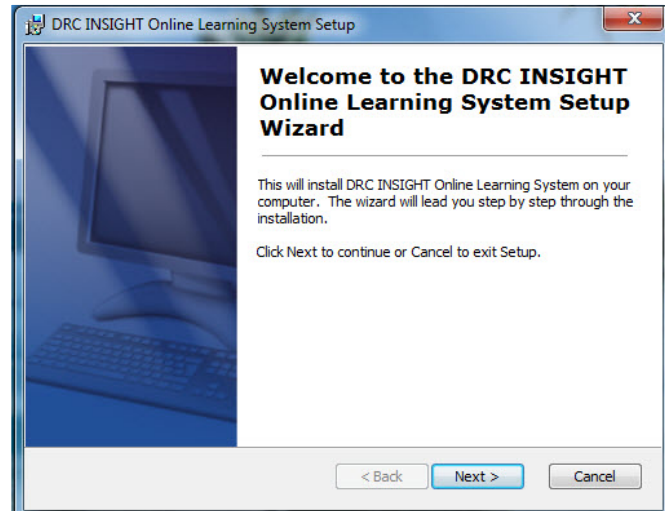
DRC INSIGHT Online Learning System Setup

Welcome to the DRC INSIGHT Online Learning System Setup Wizard

This will install DRC INSIGHT Online Learning System on your computer. The wizard will lead you step by step through the installation.

Click Next to continue or Cancel to exit Setup.

< Back
Next >
Cancel